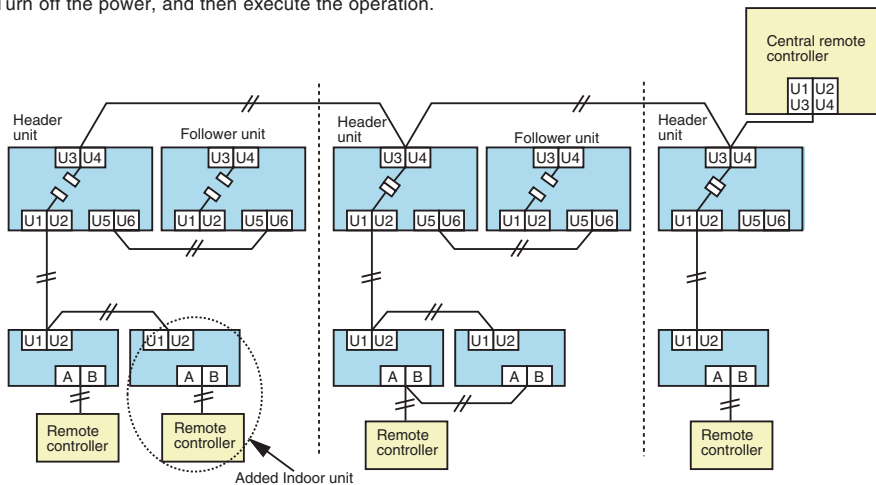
urn off the power, and then execute the operation.

Central remote controller
U1 U2
U3 U4

Header unit
U3 U4
U1 U2 U5 U6

Follower unit
U3 U4
U1 U2 U5 U6

Header unit
U3 U4
U1 U2 U5 U6

Follower unit
U3 U4
U1 U2 U5 U6

Header unit
U3 U4
U1 U2 U5 U6

U1 U2
A B
Remote controller

U1 U2
A B
Remote controller

Added Indoor unit

U1 U2
A B
Remote controller

U1 U2
A B

U1 U2
A B
Remote controller